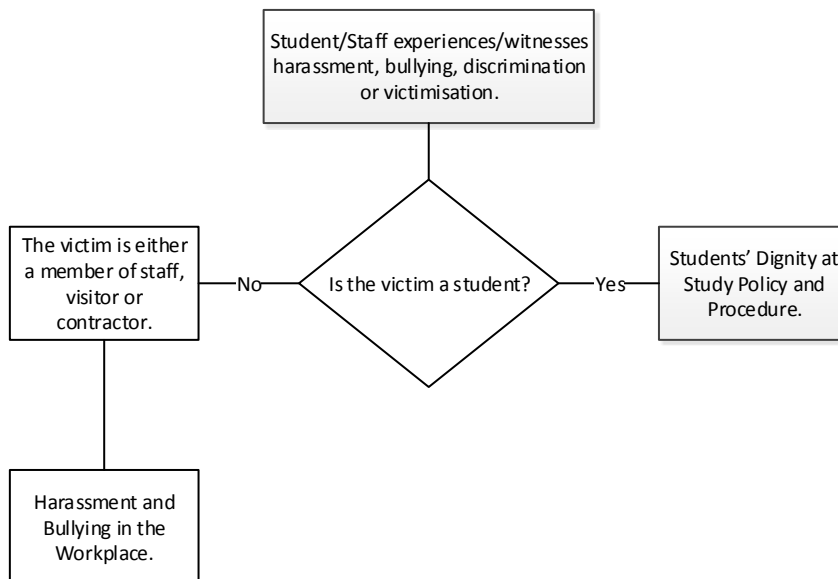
Student/Staff experiences/witnesses harassment, bullying, discrimination or victimisation.

The victim is either a member of staff, visitor or contractor.

No

Is the victim a student?

Yes

Students' Dignity at Study Policy and Procedure.

Harassment and Bullying in the Workplace.